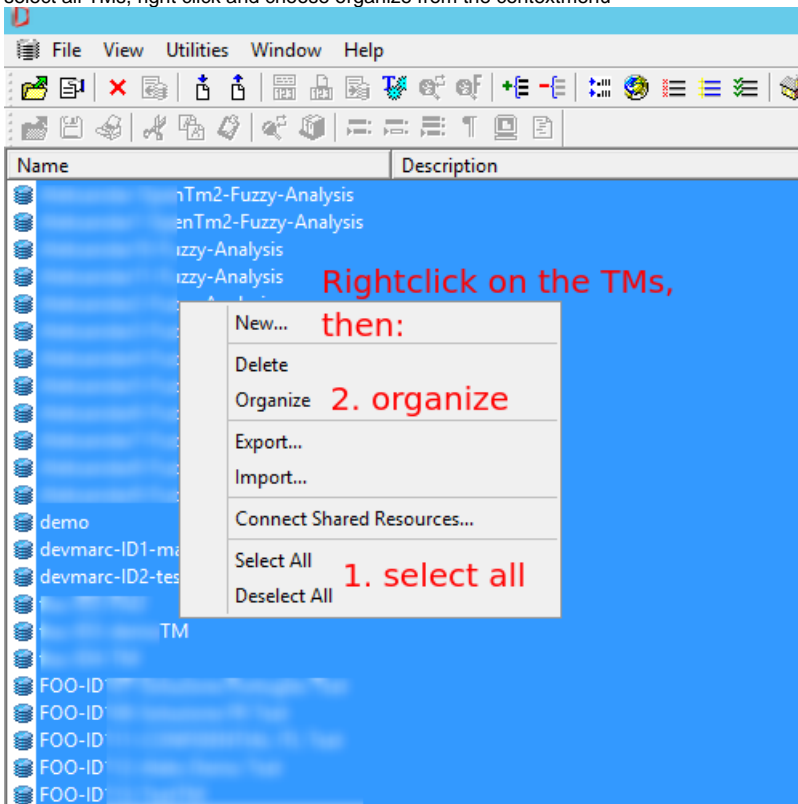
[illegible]

File View Utilities Window Help

| Name | Description |
|---|---|
| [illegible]nTm2-Fuzzy-Analysis | |
| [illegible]enTm2-Fuzzy-Analysis | |
| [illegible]zzy-Analysis | |
| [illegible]zzy-Analysis | |
| demo | |
| devmarc-ID1-ma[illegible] | |
| devmarc-ID2-tes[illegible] | |
| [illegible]TM | |
| FOO-ID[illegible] | |
| FOO-ID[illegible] | |
| FOO-ID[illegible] | |
| FOO-ID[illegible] | |
| FOO-ID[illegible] | |

New...
Delete
Organize
Export...
Import...
Connect Shared Resources...
Select All
Deselect All

Rightclick on the TMs, then:
2. organize
1. select all